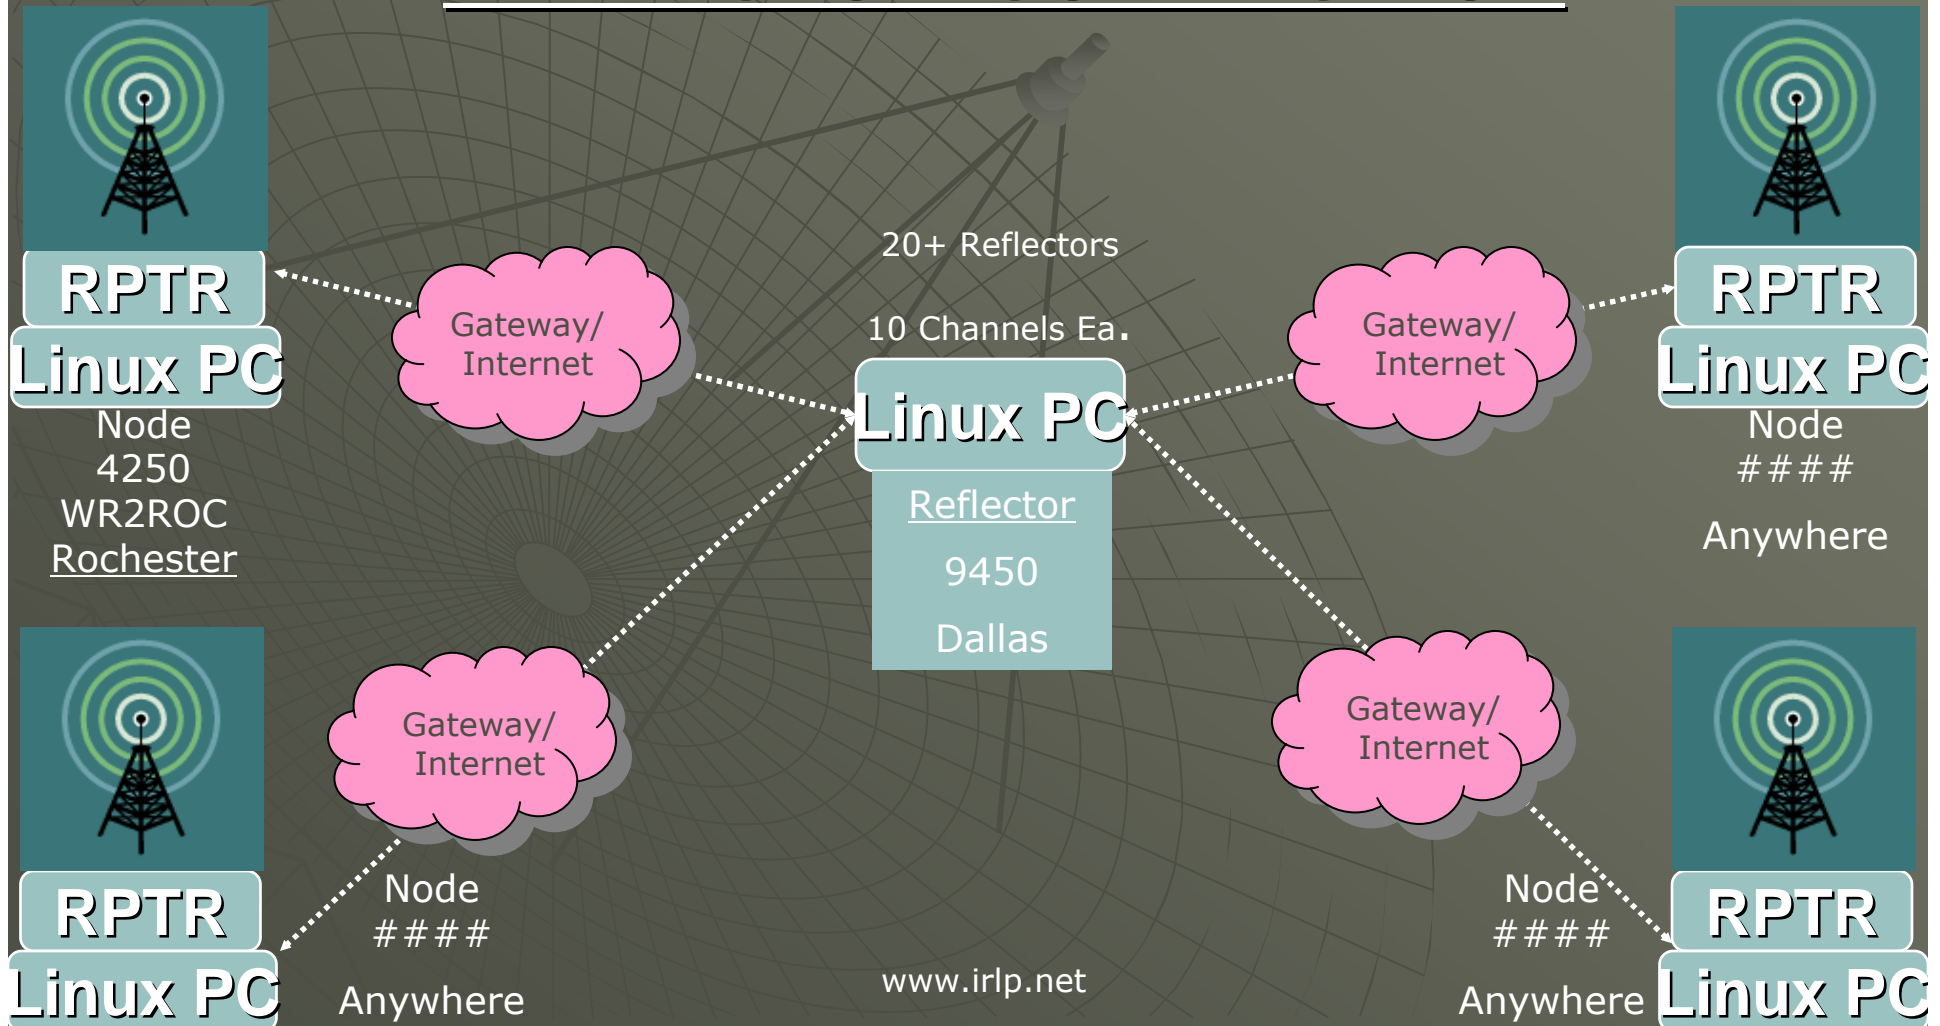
RPTR
Linux PC
Node
4250
WR2ROC
Rochester

Gateway/
Internet

20+ Reflectors

10 Channels Ea.

Linux PC
Reflector
9450
Dallas

Gateway/
Internet

RPTR
Linux PC
Node
####
Anywhere

RPTR
Linux PC

Gateway/
Internet

Node
####
Anywhere

www.irlp.net

Gateway/
Internet

Node
####
Anywhere

RPTR
Linux PC